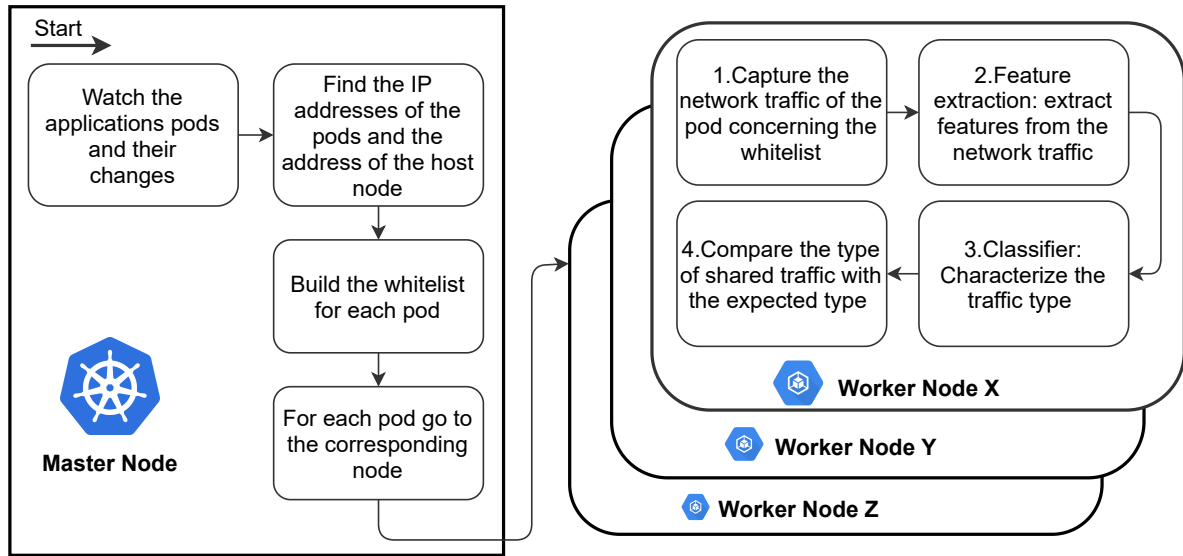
Start

Watch the applications pods and their changes

Find the IP addresses of the pods and the address of the host node

Build the whitelist for each pod

For each pod go to the corresponding node

Master Node

1.Capture the network traffic of the pod concerning the whitelist

2.Feature extraction: extract features from the network traffic

4.Compare the type of shared traffic with the expected type

3.Classifier: Characterize the traffic type

Worker Node X

Worker Node Y

Worker Node Z